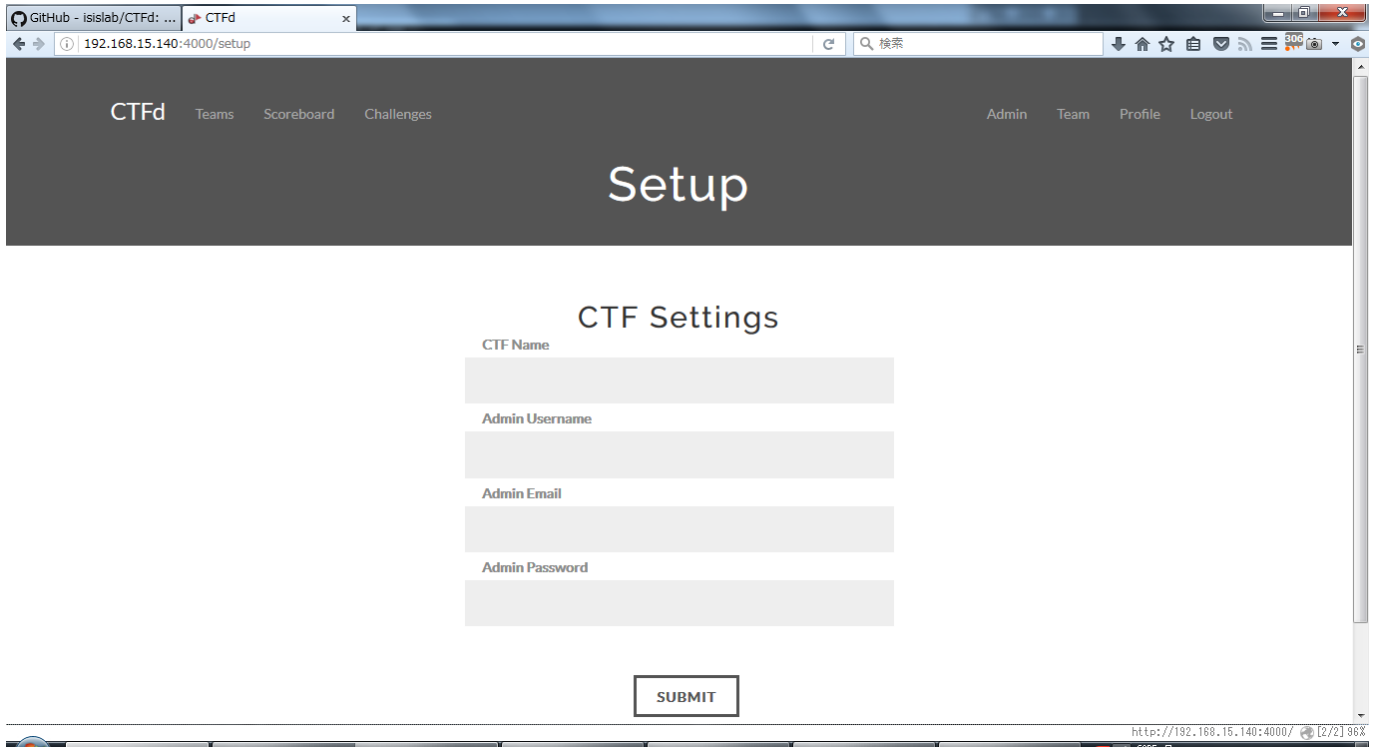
GitHub - isislab/CTFd: ...
CTFd
×
192.168.15.140:4000/setup
検索
306

CTFd Teams Scoreboard Challenges
Admin Team Profile Logout

Setup

CTF Settings

CTF Name

Admin Username

Admin Email

Admin Password

SUBMIT

http://192.168.15.140:4000/ [2/2] 96%